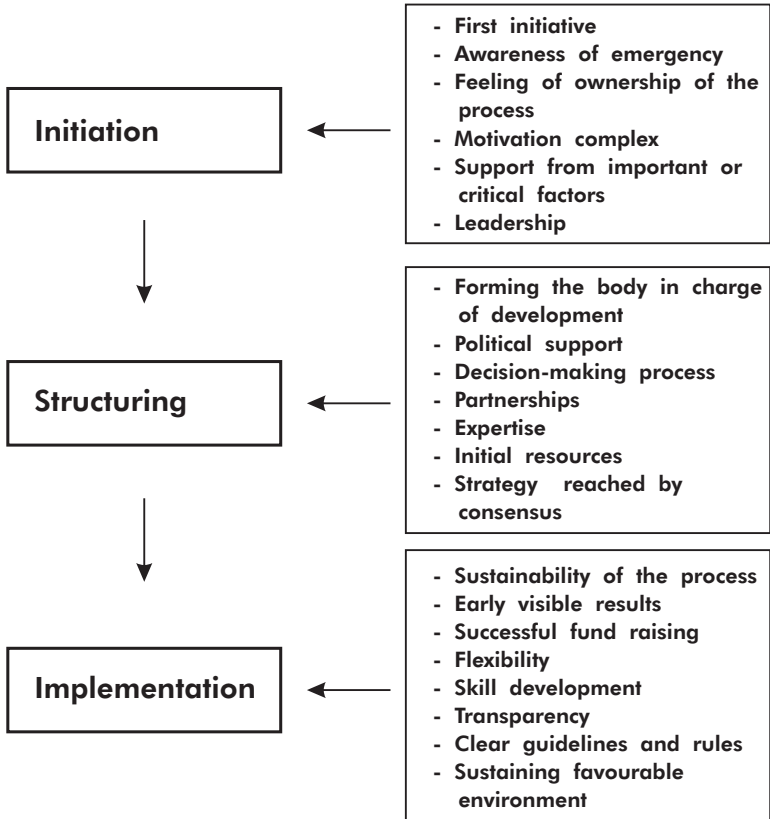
Initiation

- First initiative
- Awareness of emergency
- Feeling of ownership of the process
- Motivation complex
- Support from important or critical factors
- Leadership

Structuring

- Forming the body in charge of development
- Political support
- Decision-making process
- Partnerships
- Expertise
- Initial resources
- Strategy reached by consensus

Implementation

- Sustainability of the process
- Early visible results
- Successful fund raising
- Flexibility
- Skill development
- Transparency
- Clear guidelines and rules
- Sustaining favourable environment